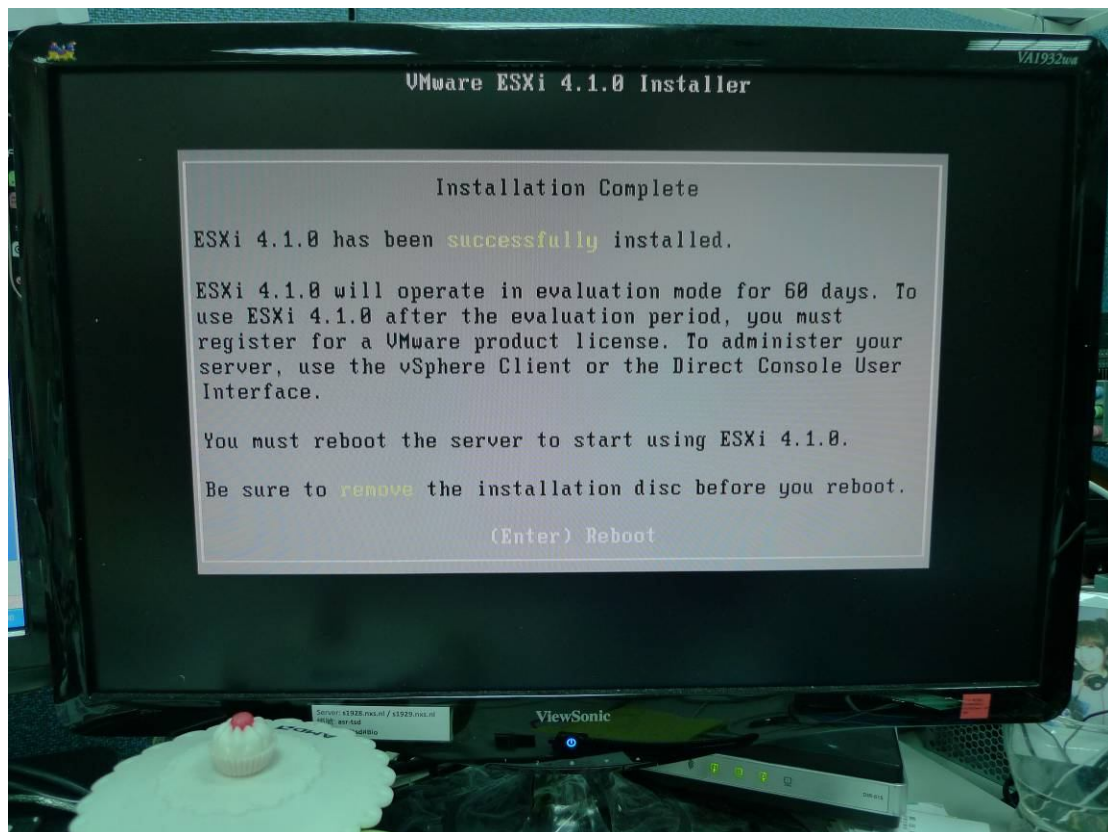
VA1932wa

VMware ESXi 4.1.0 Installer

Installation Complete

ESXi 4.1.0 has been successfully installed.

ESXi 4.1.0 will operate in evaluation mode for 60 days. To use ESXi 4.1.0 after the evaluation period, you must register for a VMware product license. To administer your server, use the vSphere Client or the Direct Console User Interface.

You must reboot the server to start using ESXi 4.1.0.

Be sure to remove the installation disc before you reboot.

(Enter) Reboot

Server: s1928.nxs.nl / s1929.nxs.nl
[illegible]

ViewSonic